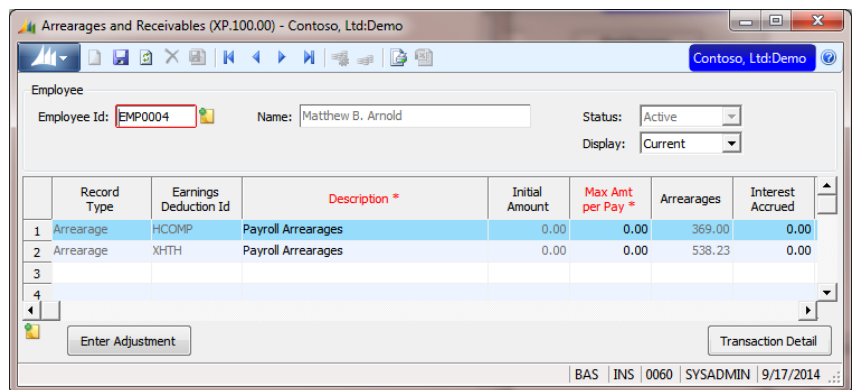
Arrearages and Receivables (XP.100.00) - Contoso, Ltd:Demo

Contoso, Ltd:Demo

Employee

Employee Id: EMP0004

Name: Matthew B. Arnold

Status: Active

Display: Current

|  | Record Type | Earnings Deduction Id | Description * | Initial Amount | Max Amt per Pay * | Arrearages | Interest Accrued |
|---|---|---|---|---|---|---|---|
| 1 | Arrearage | HCOMP | Payroll Arrearages | 0.00 | 0.00 | 369.00 | 0.00 |
| 2 | Arrearage | XHTH | Payroll Arrearages | 0.00 | 0.00 | 538.23 | 0.00 |
| 3 |  |  |  |  |  |  |  |
| 4 |  |  |  |  |  |  |  |

Enter Adjustment

Transaction Detail

BAS | INS | 0060 | SYSADMIN | 9/17/2014